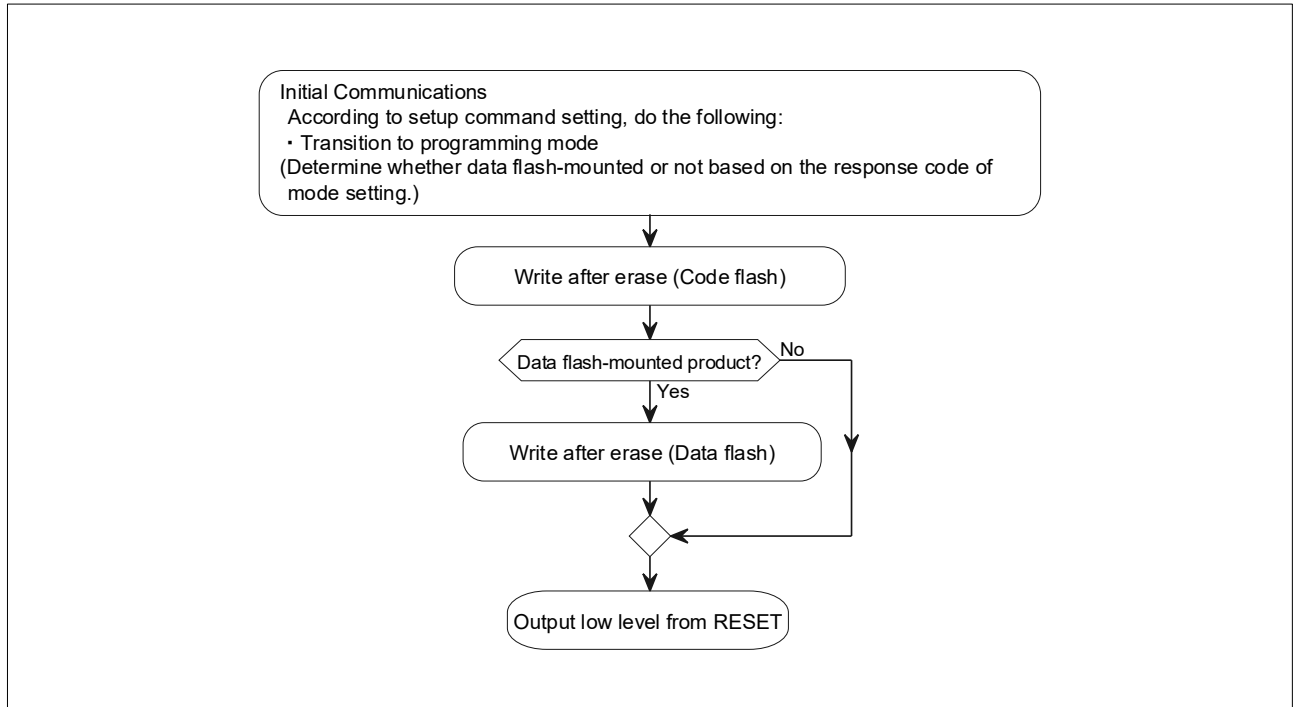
Initial Communications
According to setup command setting, do the following:
・Transition to programming mode
(Determine whether data flash-mounted or not based on the response code of mode setting.)

Write after erase (Code flash)

Data flash-mounted product?

No

Yes

Write after erase (Data flash)

Output low level from RESET